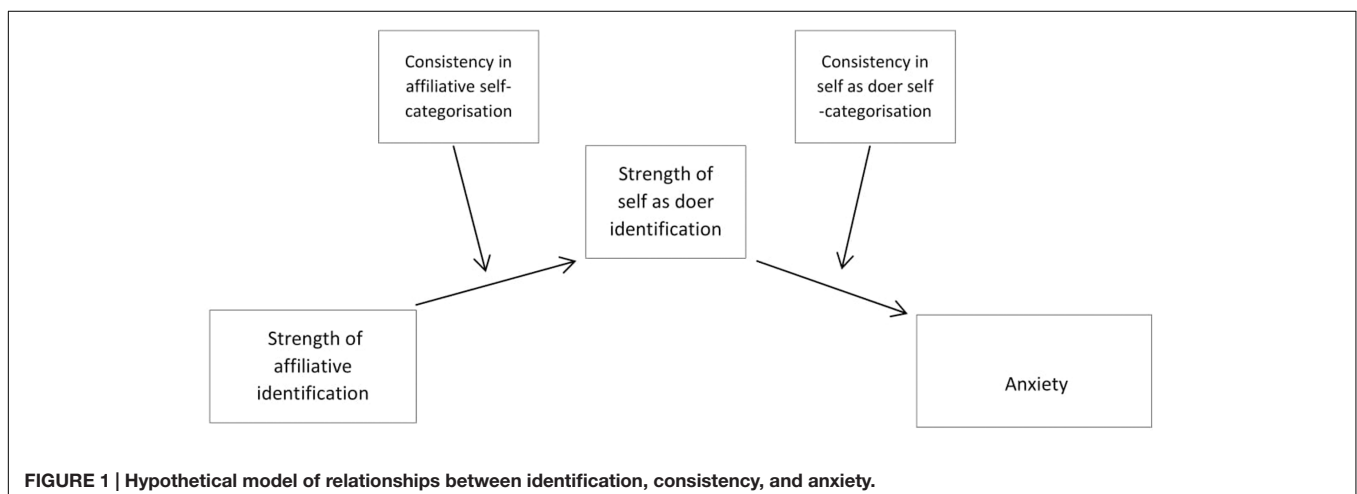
Consistency in affiliative self-categorisation

Consistency in self as doer self-categorisation

Strength of self as doer identification

Strength of affiliative identification

Anxiety

FIGURE 1 | Hypothetical model of relationships between identification, consistency, and anxiety.